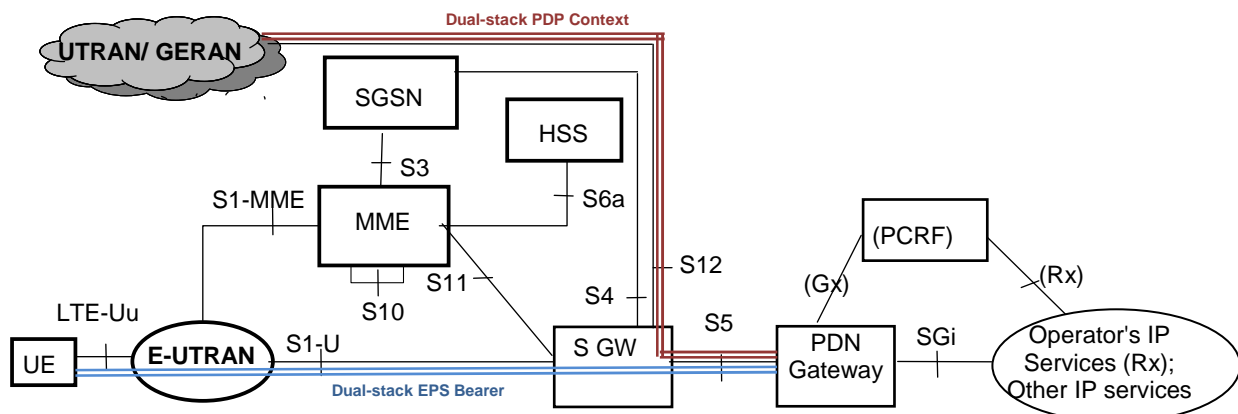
Dual-stack PDP Context

UTRAN/ GERAN

SGSN

HSS

S3

S6a

S1-MME

MME

(PCRF)

S12

(Gx)

(Rx)

S11

S4

S10

S5

LTE-Uu

S1-U

UE

E-UTRAN

S GW

PDN Gateway

SGi

Operator's IP Services (Rx); Other IP services

Dual-stack EPS Bearer